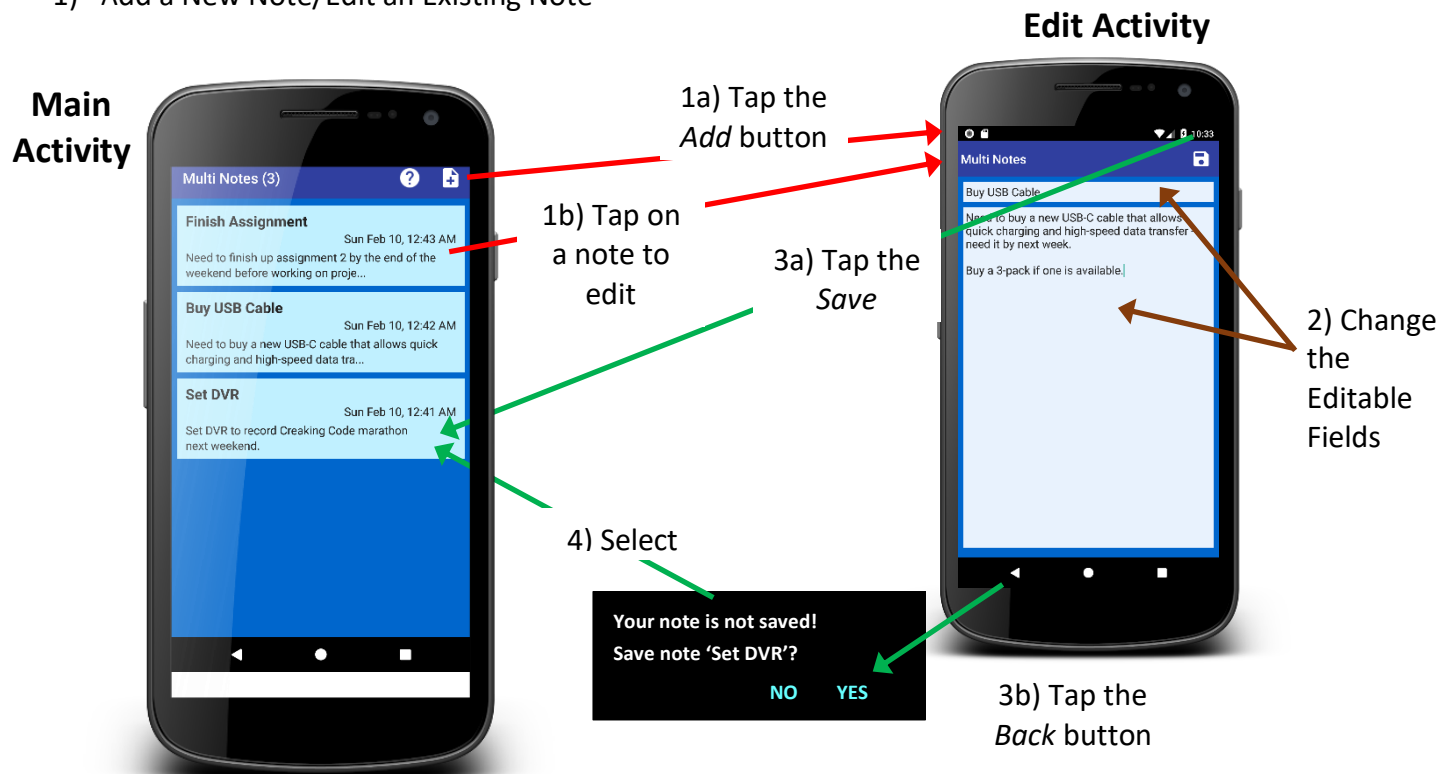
1) Add a New Note/Edit an Existing Note

Main Activity

Multi Notes (3)

Finish Assignment
Sun Feb 10, 12:43 AM
Need to finish up assignment 2 by the end of the weekend before working on proje...

Buy USB Cable
Sun Feb 10, 12:42 AM
Need to buy a new USB-C cable that allows quick charging and high-speed data tra...

Set DVR
Sun Feb 10, 12:41 AM
Set DVR to record Creaking Code marathon next weekend.

1a) Tap the *Add* button

1b) Tap on a note to edit

3a) Tap the *Save*

4) Select

Your note is not saved!
Save note 'Set DVR'?
NO YES

Edit Activity

10:33

Multi Notes

Buy USB Cable

Need to buy a new USB-C cable that allows quick charging and high-speed data transfer - need it by next week.

Buy a 3-pack if one is available.

2) Change the Editable Fields

3b) Tap the *Back* button